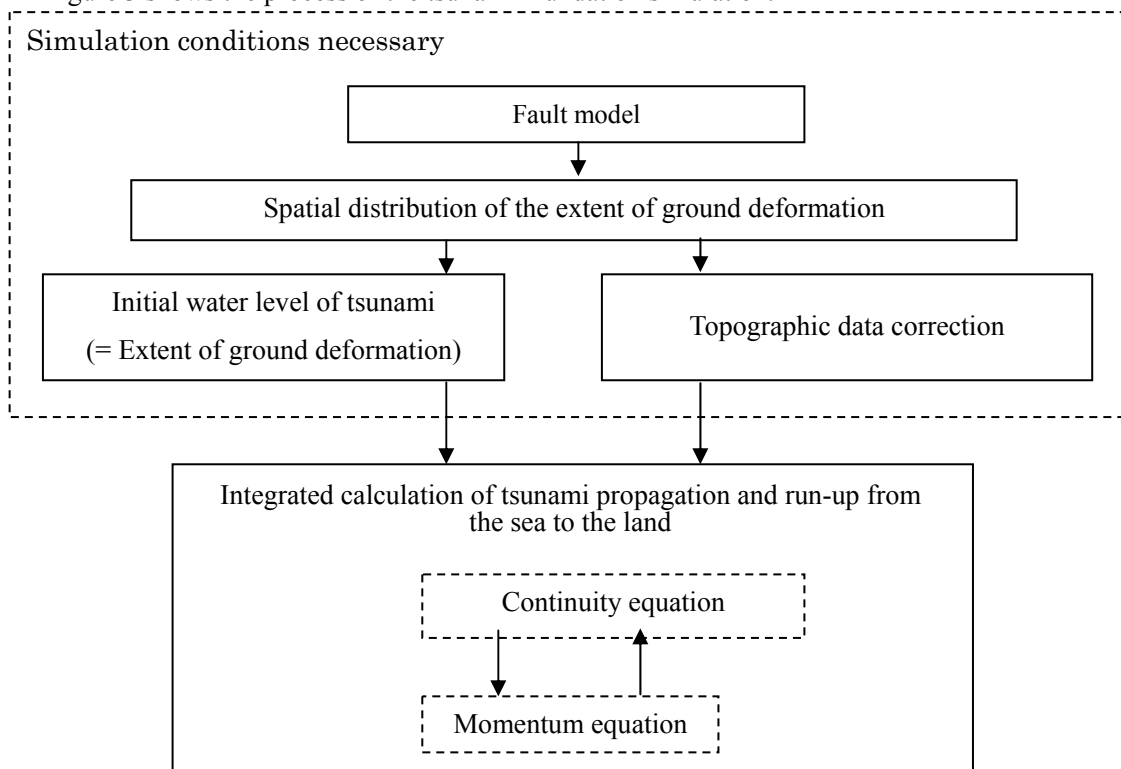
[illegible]

Simulation conditions necessary

Fault model

Spatial distribution of the extent of ground deformation

Initial water level of tsunami

(= Extent of ground deformation)

Topographic data correction

Integrated calculation of tsunami propagation and run-up from the sea to the land

Continuity equation

Momentum equation